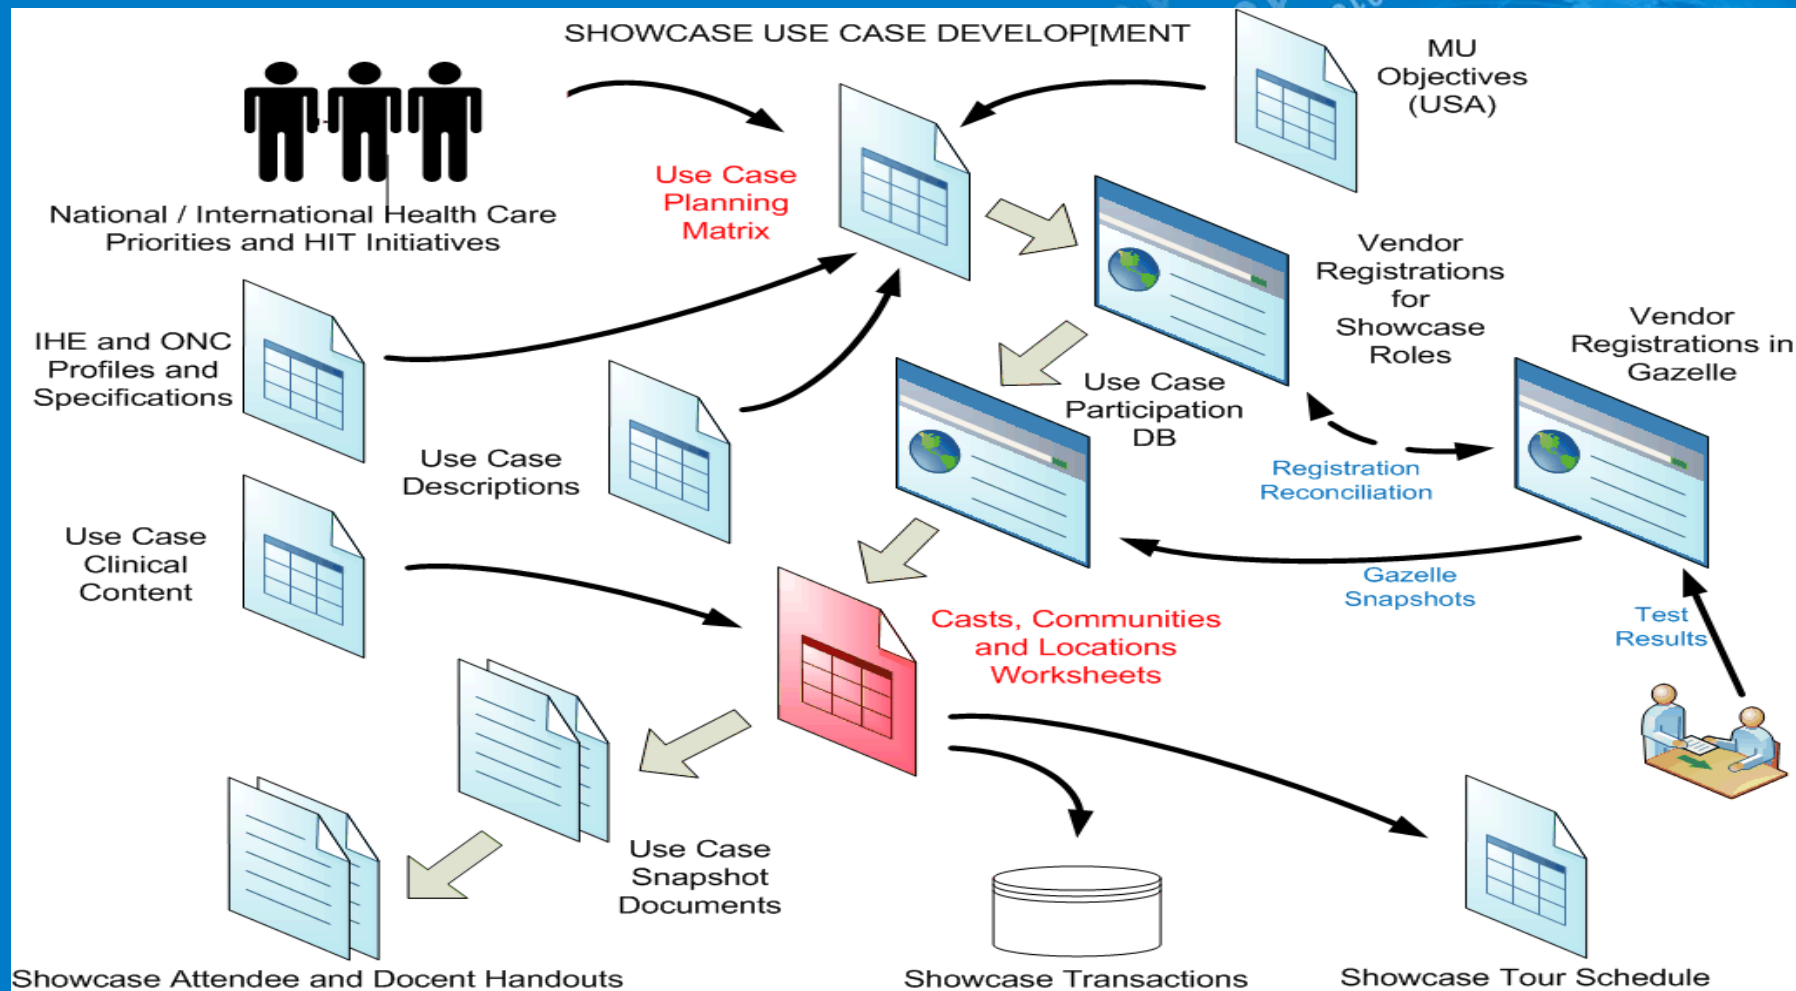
SHOWCASE USE CASE DEVELOP[MENT

MU Objectives (USA)

National / International Health Care Priorities and HIT Initiatives

Use Case Planning Matrix

Vendor Registrations for Showcase Roles

IHE and ONC Profiles and Specifications

Vendor Registrations in Gazelle

Use Case Participation DB

Use Case Descriptions

Registration Reconciliation

Use Case Clinical Content

Gazelle Snapshots

Casts, Communities and Locations Worksheets

Test Results

Use Case Snapshot Documents

Showcase Attendee and Docent Handouts

Showcase Transactions

Showcase Tour Schedule